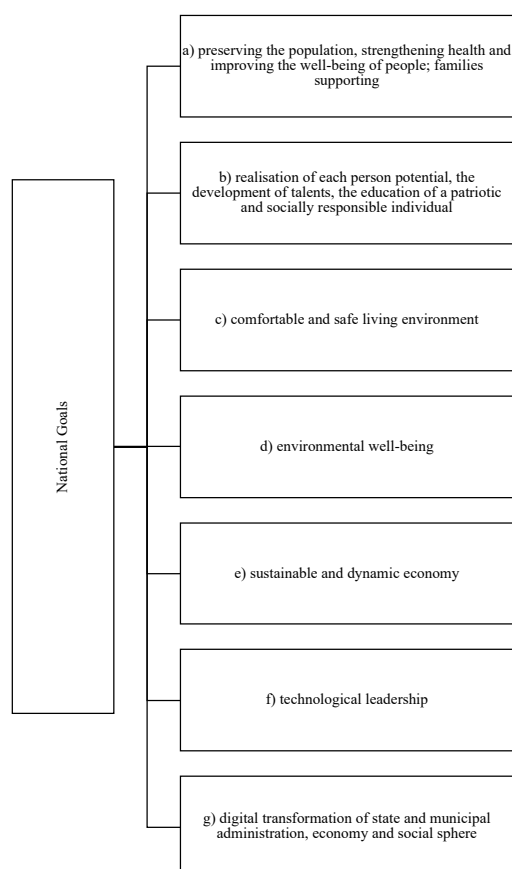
National Goals

a) preserving the population, strengthening health and improving the well-being of people; families supporting

b) realisation of each person potential, the development of talents, the education of a patriotic and socially responsible individual

c) comfortable and safe living environment

d) environmental well-being

e) sustainable and dynamic economy

f) technological leadership

g) digital transformation of state and municipal administration, economy and social sphere